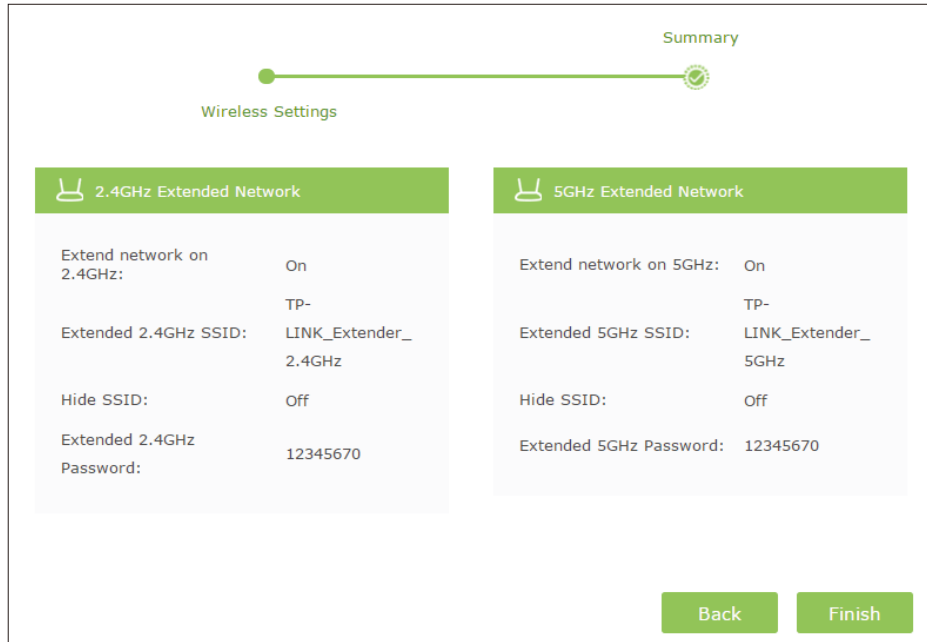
Summary

Wireless Settings

2.4GHz Extended Network

| | |
|---|---|
| Extend network on 2.4GHz: | On |
| Extended 2.4GHz SSID: | TP-LINK_Extender_2.4GHz |
| Hide SSID: | Off |
| Extended 2.4GHz Password: | 12345670 |

5GHz Extended Network

| | |
|---|---|
| Extend network on 5GHz: | On |
| Extended 5GHz SSID: | TP-LINK_Extender_5GHz |
| Hide SSID: | Off |
| Extended 5GHz Password: | 12345670 |

Back

Finish